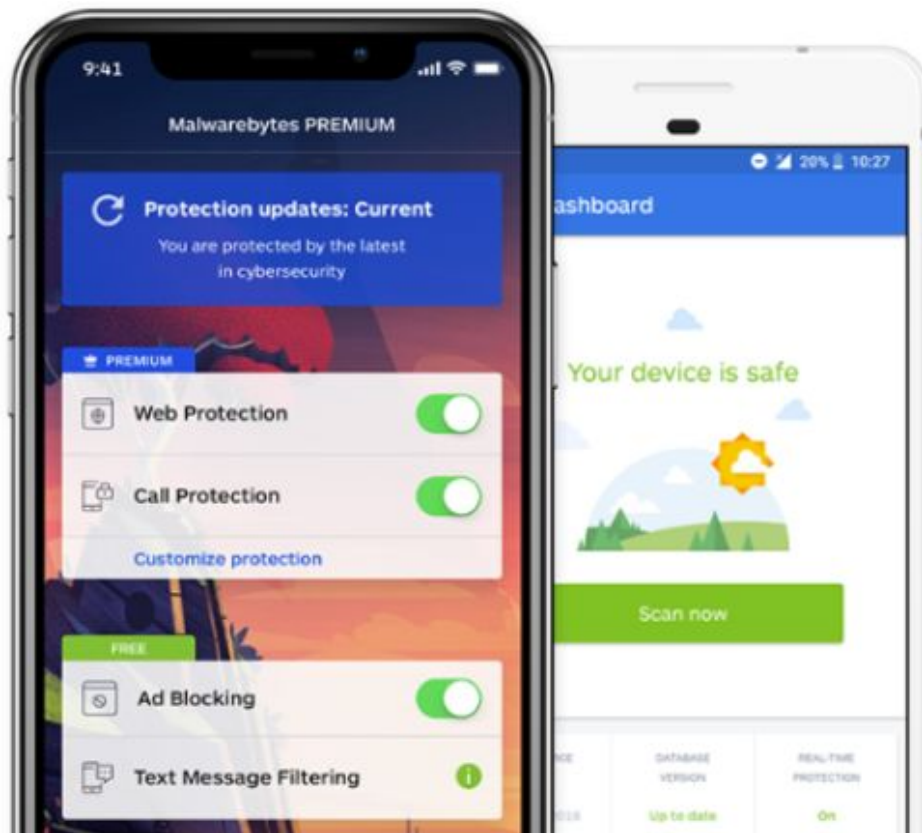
9:41

Malwarebytes PREMIUM

Protection updates: Current

You are protected by the latest in cybersecurity

PREMIUM

Web Protection

Call Protection

Customize protection

FREE

Ad Blocking

Text Message Filtering

20% 10:27

ashboard

Your device is safe

Scan now

DATABASE VERSION

Up to date

REAL-TIME PROTECTION

On